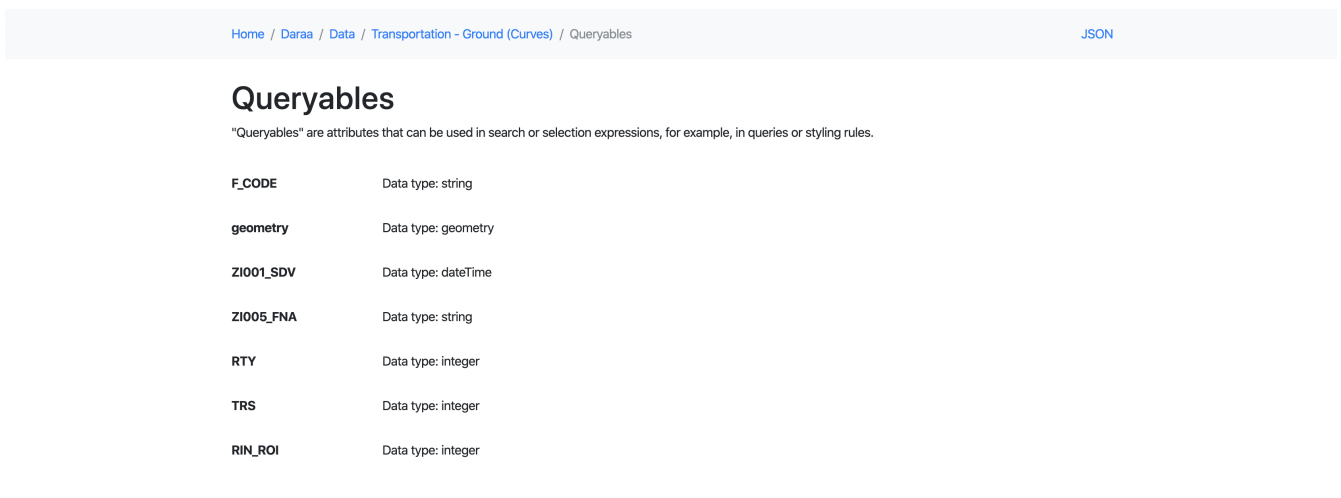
Home / Daraa / Data / Transportation - Ground (Curves) / Queryables

JSON

Queryables

"Queryables" are attributes that can be used in search or selection expressions, for example, in queries or styling rules.

| | |
|---|---|
| **F_CODE** | Data type: string |
| **geometry** | Data type: geometry |
| **ZI001_SDV** | Data type: dateTime |
| **ZI005_FNA** | Data type: string |
| **RTY** | Data type: integer |
| **TRS** | Data type: integer |
| **RIN_ROI** | Data type: integer |